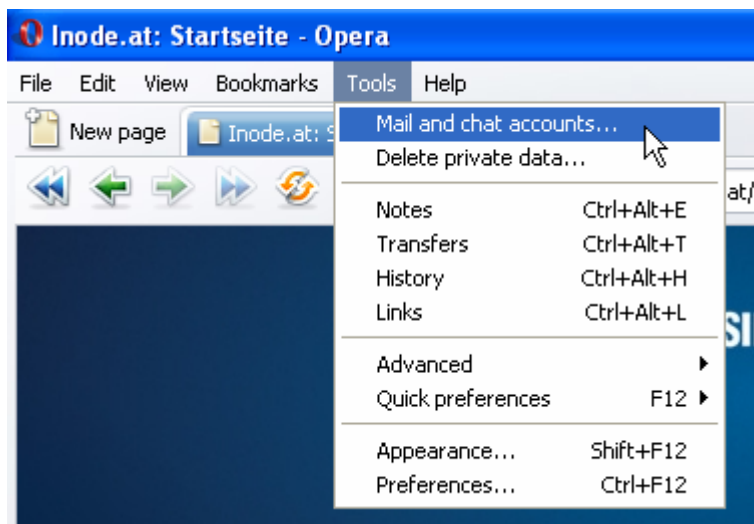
Inode.at: Startseite - Opera

File Edit View Bookmarks Tools Help

New page Inode.at: S

at/

Mail and chat accounts...
Delete private data...

Notes Ctrl+Alt+E
Transfers Ctrl+Alt+T
History Ctrl+Alt+H
Links Ctrl+Alt+L

Advanced
Quick preferences F12

Appearance... Shift+F12
Preferences... Ctrl+F12

SI